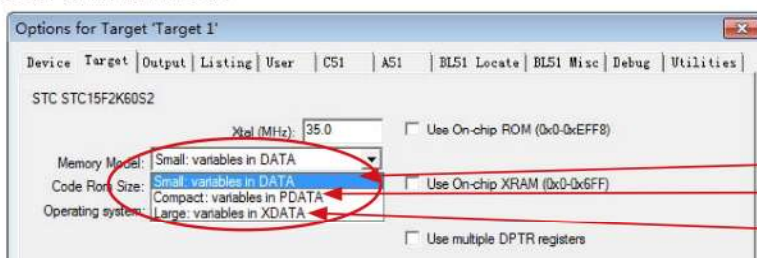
Options for Target 'Target 1'

Device | Target | Output | Listing | User | C51 | A51 | BL51 Locate | BL51 Misc | Debug | Utilities

STC STC15F2K60S2

Xtal (MHz): 35.0

Use On-chip ROM (0x0-0xEFF8)

Memory Model: Small: variables in DATA

Code Rom Size: Small: variables in DATA

Compact: variables in PDATA

Operating system: Large: variables in XDATA

Use On-chip XRAM (0x0-0x6FF)

Use multiple DPTR registers